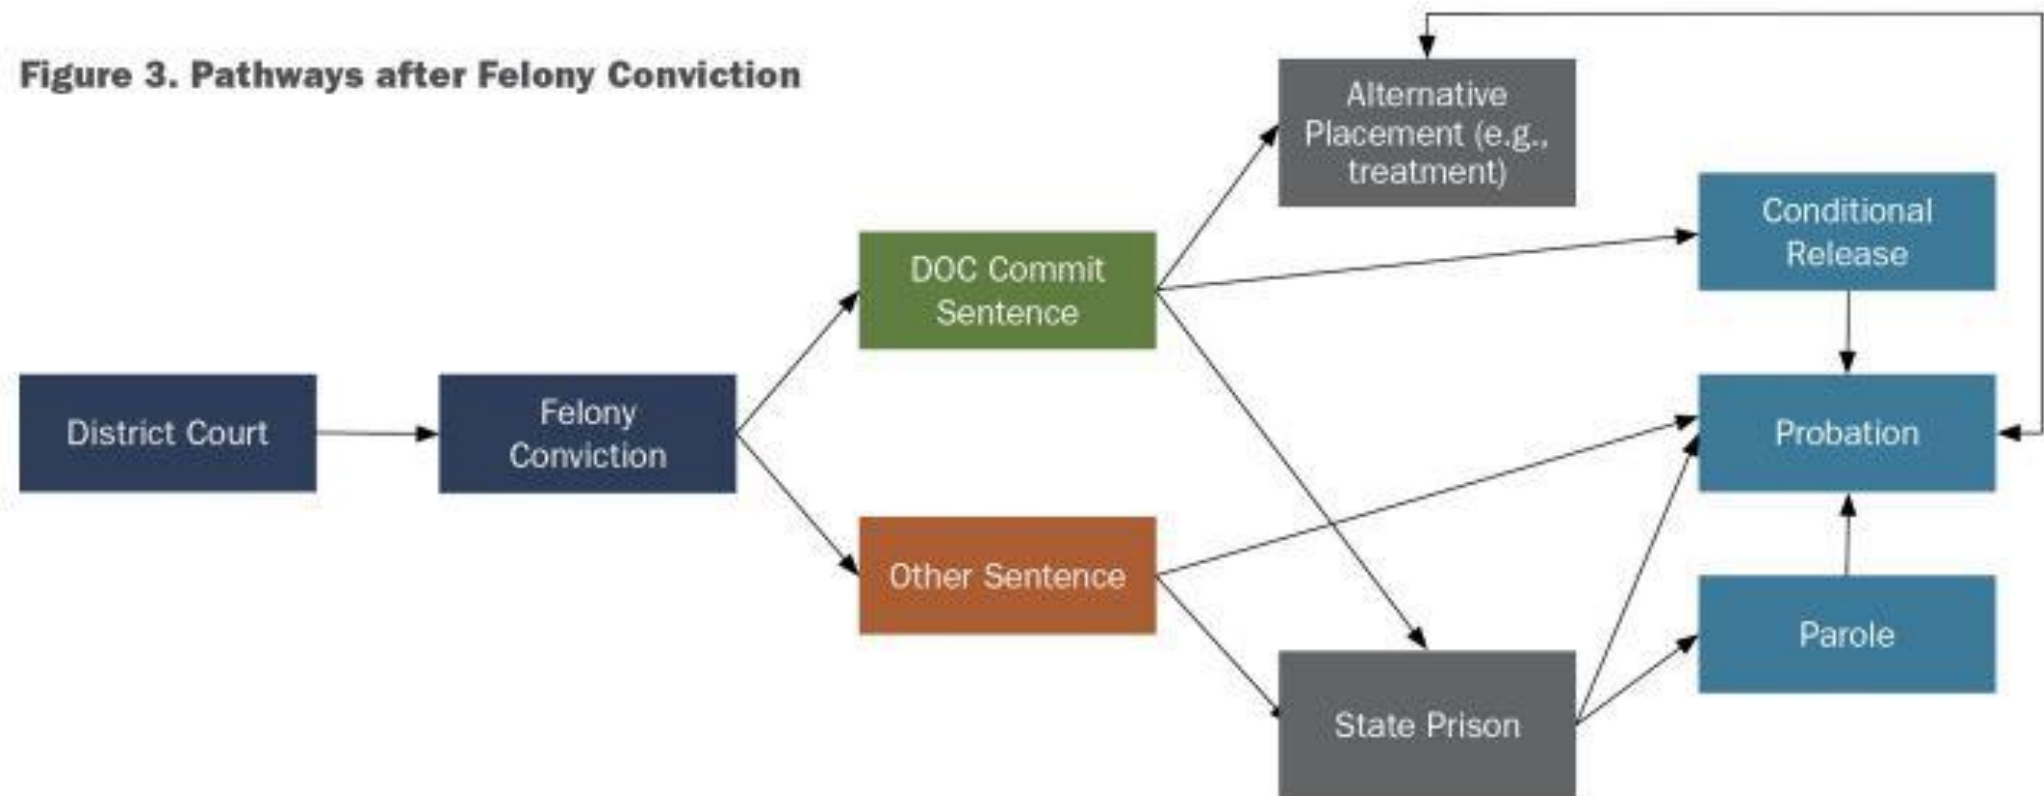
Figure 3. Pathways after Felony Conviction

District Court

Felony Conviction

DOC Commit Sentence

Other Sentence

Alternative Placement (e.g., treatment)

State Prison

Conditional Release

Probation

Parole